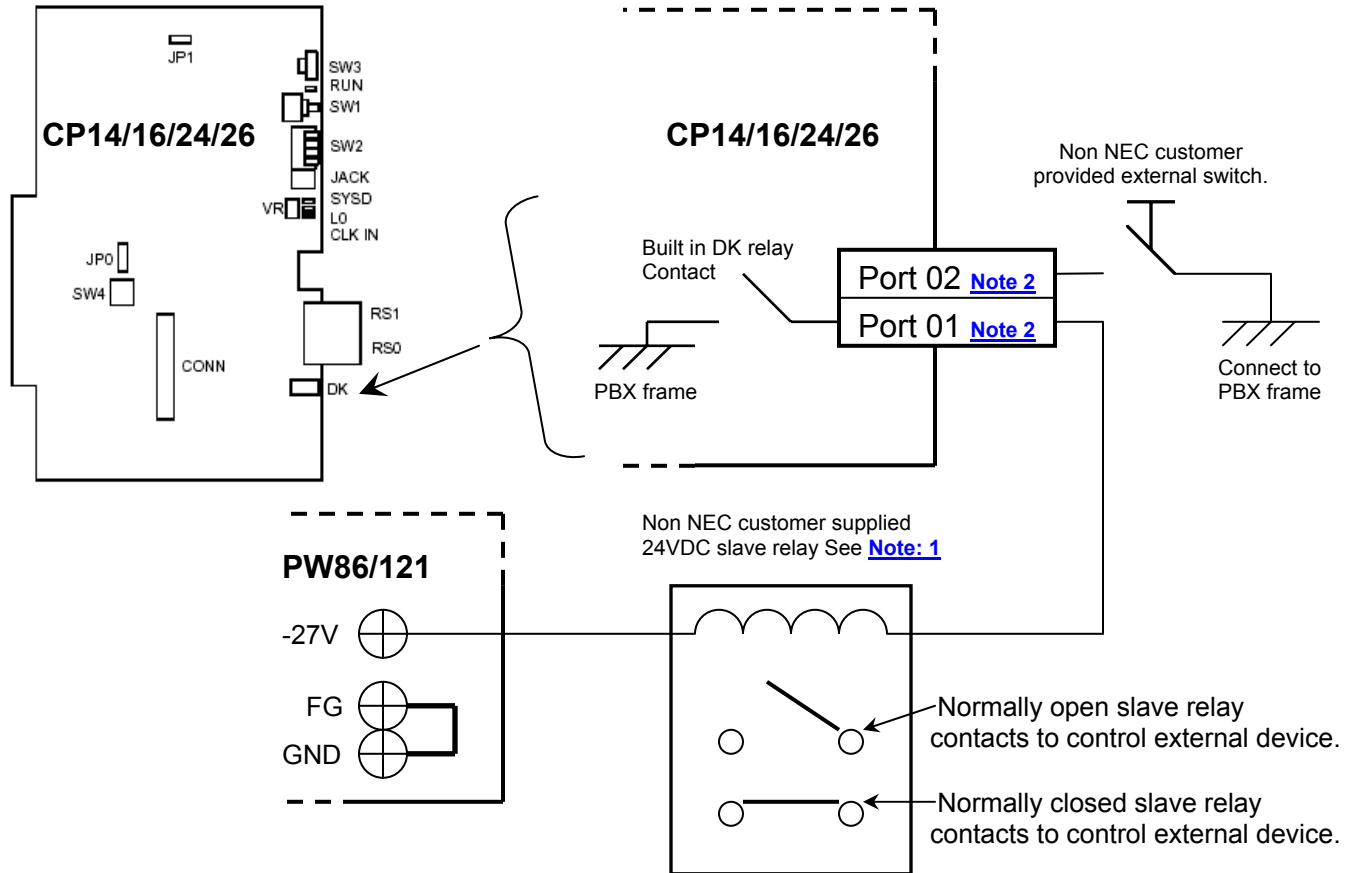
JP1
SW3
RUN
SW1
CP14/16/24/26
SW2
JACK
SYSD
VR
L0
CLK IN
JP0
SW4
RS1
RS0
CONN
DK

CP14/16/24/26

Non NEC customer provided external switch.

Built in DK relay Contact

Port 02 Note 2
Port 01 Note 2

PBX frame

Connect to PBX frame

PW86/121

Non NEC customer supplied 24VDC slave relay See Note: 1

-27V
FG
GND

Normally open slave relay contacts to control external device.

Normally closed slave relay contacts to control external device.